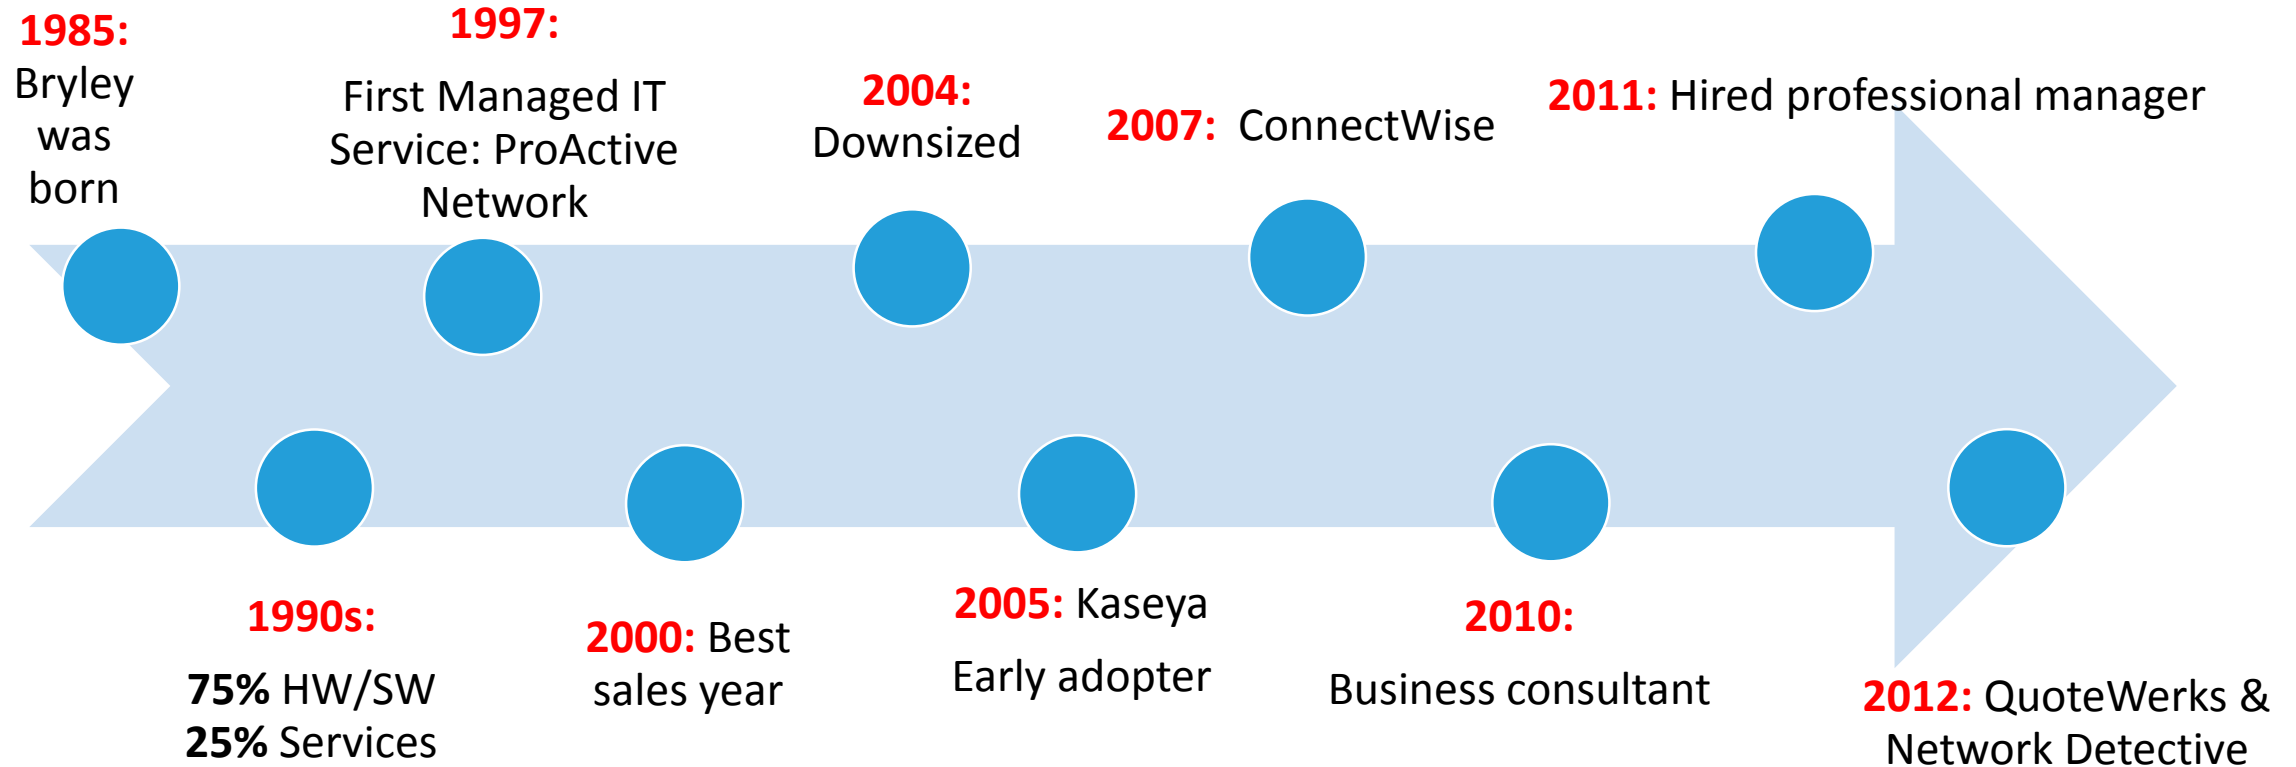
1985: Bryley was born

1997:

First Managed IT Service: ProActive Network

2004: Downsized

2007: ConnectWise

2011: Hired professional manager

1990s:

75% HW/SW
25% Services

2000: Best sales year

2005: Kaseya

Early adopter

2010:

Business consultant

2012: QuoteWerks & Network Detective